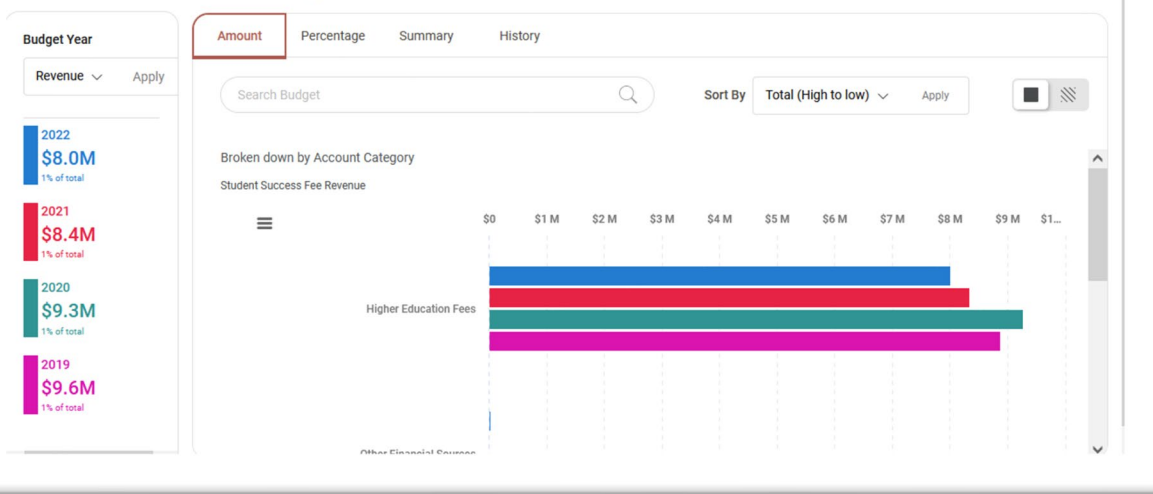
Budget Year

Revenue Apply

2022
$8.0M
1% of total

2021
$8.4M
1% of total

2020
$9.3M
1% of total

2019
$9.6M
1% of total

Amount Percentage Summary History

Search Budget

Sort By Total (High to low) Apply

Broken down by Account Category

Student Success Fee Revenue

$0 $1 M $2 M $3 M $4 M $5 M $6 M $7 M $8 M $9 M $1...

Higher Education Fees

Other Financial Sources